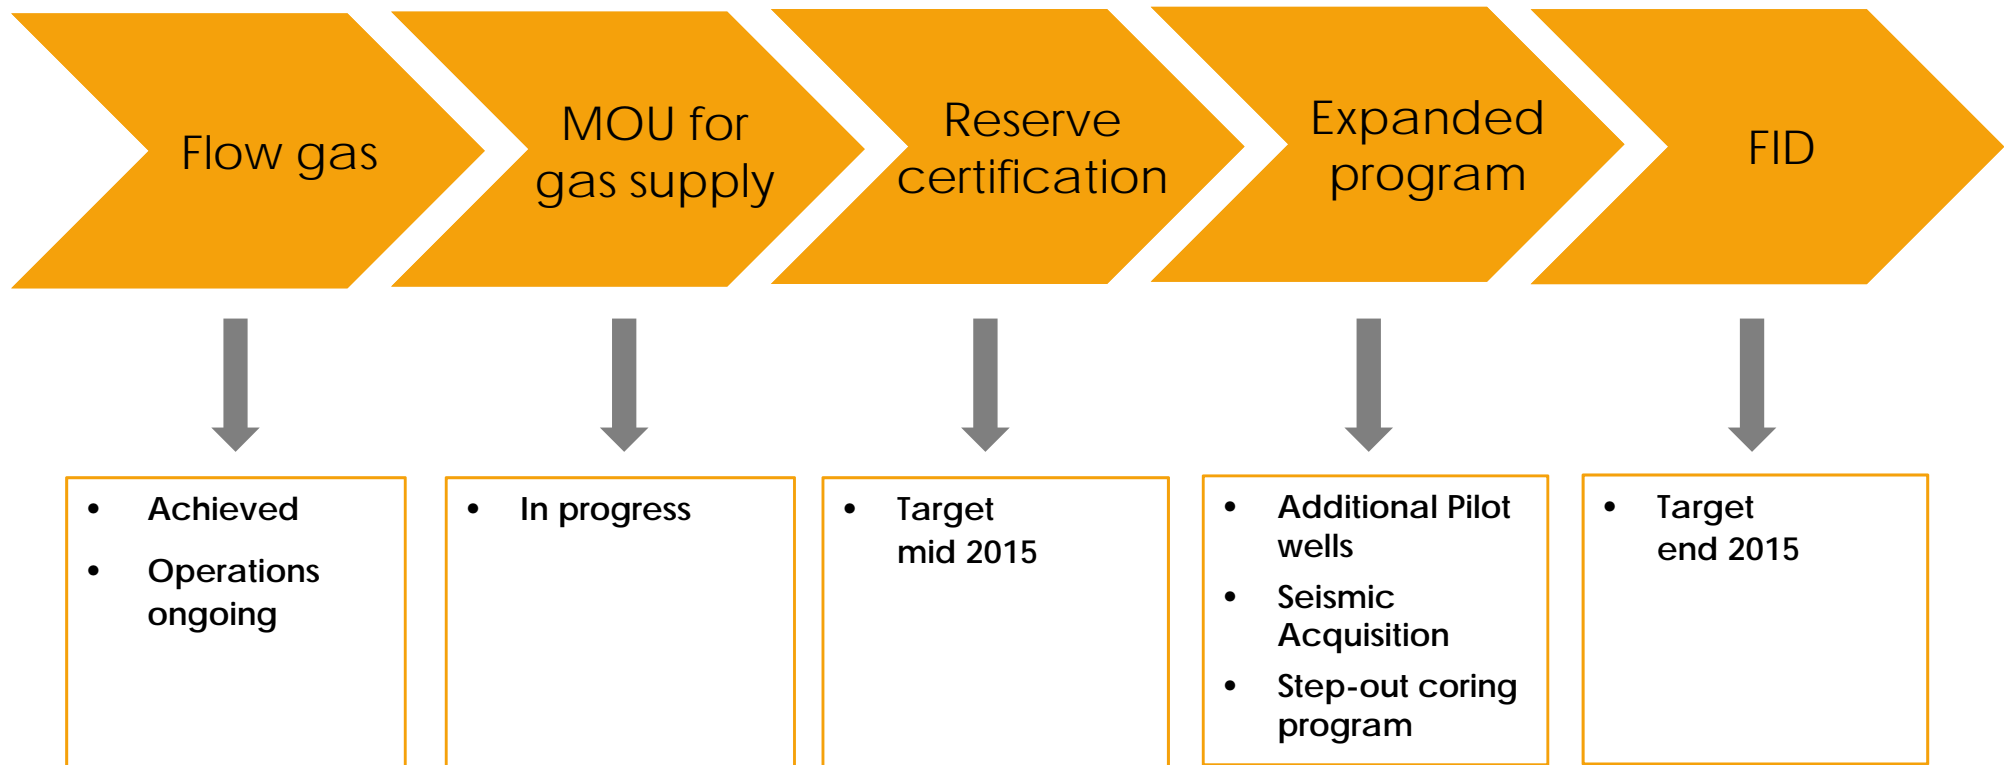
Flow gas

MOU for gas supply

Reserve certification

Expanded program

FID

- Achieved
- Operations ongoing

- In progress

- Target mid 2015

- Additional Pilot wells
- Seismic Acquisition
- Step-out coring program

- Target end 2015